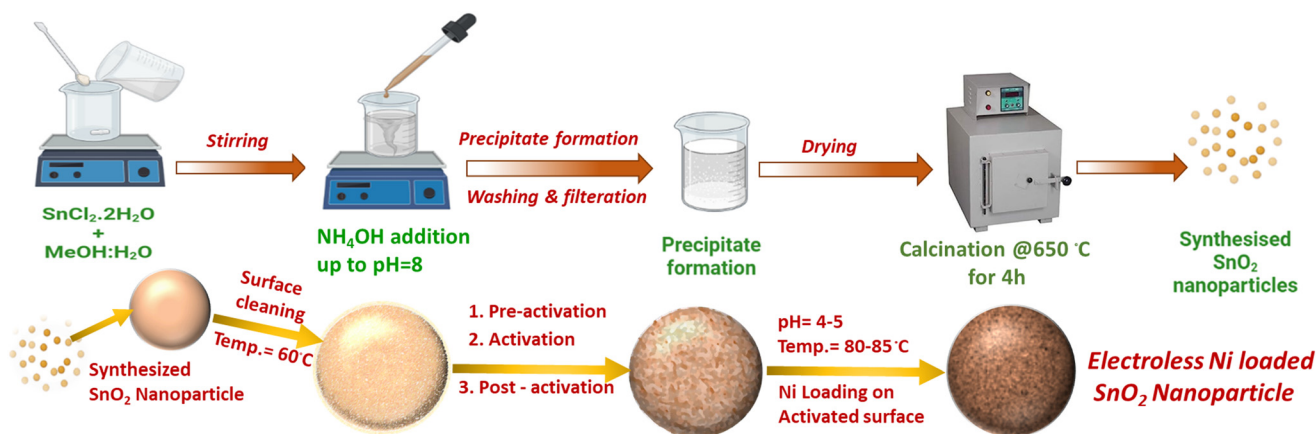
Stirring

Precipitate formation

Washing & filteration

Drying

$SnCl_2.2H_2O$ + MeOH:$H_2O$

$NH_4OH$ addition up to pH=8

Precipitate formation

Calcination @650 °C for 4h

Synthesised $SnO_2$ nanoparticles

Synthesized $SnO_2$ Nanoparticle

Surface cleaning

Temp.= 60°C

1. Pre-activation
2. Activation
3. Post - activation

pH= 4-5
Temp.= 80-85°C

Ni Loading on Activated surface

Electroless Ni loaded $SnO_2$ Nanoparticle